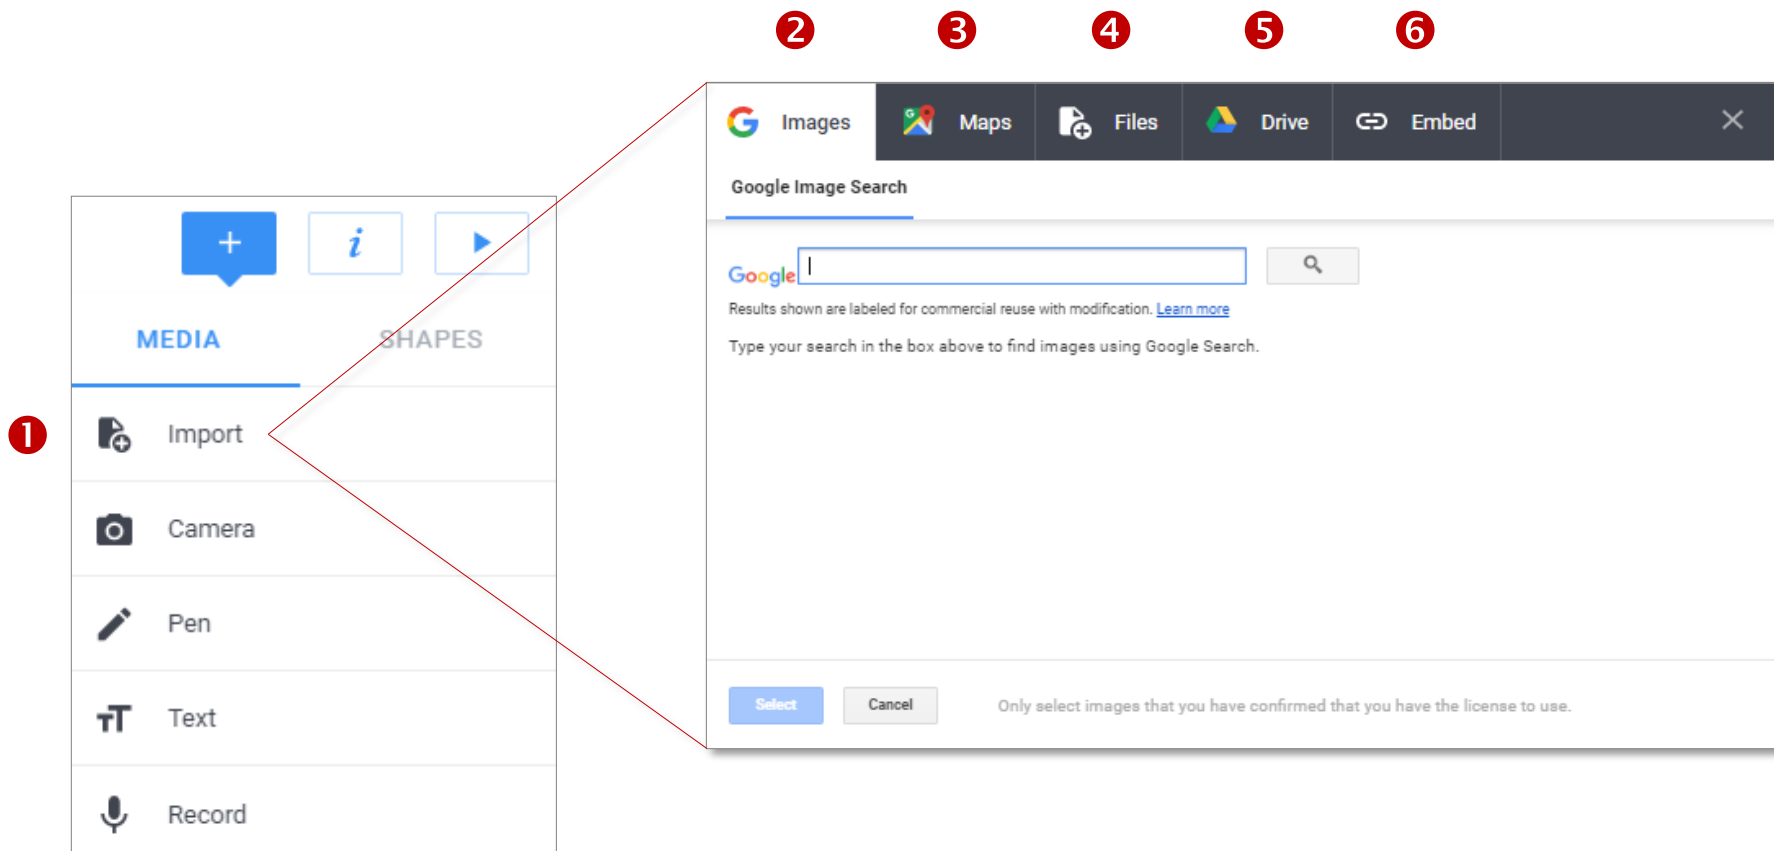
2 3 4 5 6

Images Maps Files Drive Embed

Google Image Search

Google

Results shown are labeled for commercial reuse with modification. Learn more

Type your search in the box above to find images using Google Search.

Select Cancel Only select images that you have confirmed that you have the license to use.

+ i

MEDIA SHAPES

1 Import

Camera

Pen

Text

Record